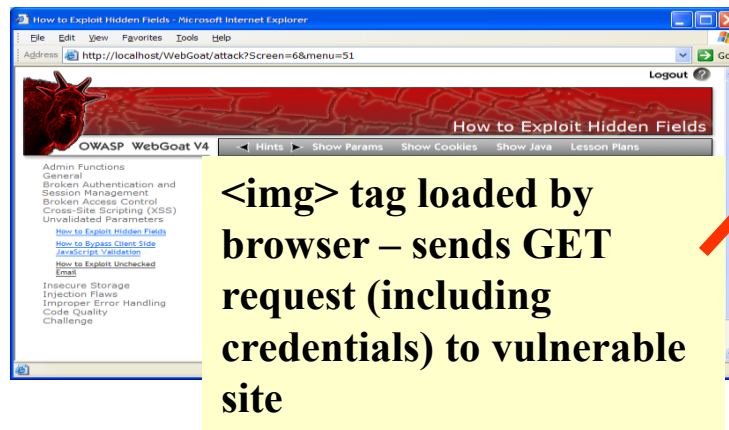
How to Exploit Hidden Fields - Microsoft Internet Explorer

File Edit View Favorites Tools Help

Address http://localhost/WebGoat/attack?Screen=6&menu=51

Go

Logout

OWASP WebGoat V4

How to Exploit Hidden Fields

Hints Show Params Show Cookies Show Java Lesson Plans

Admin Functions
General
Broken Authentication and Session Management
Broken Access Control
Cross-Site Scripting (XSS)
Unvalidated Parameters
How to Exploit Hidden Fields
How to Bypass Client Side JavaScript Validation
How to Exploit Unchecked Email
Insecure Storage
Injection Flaws
Improper Error Handling
Code Quality
Challenge

<img> tag loaded by browser – sends GET request (including credentials) to vulnerable site